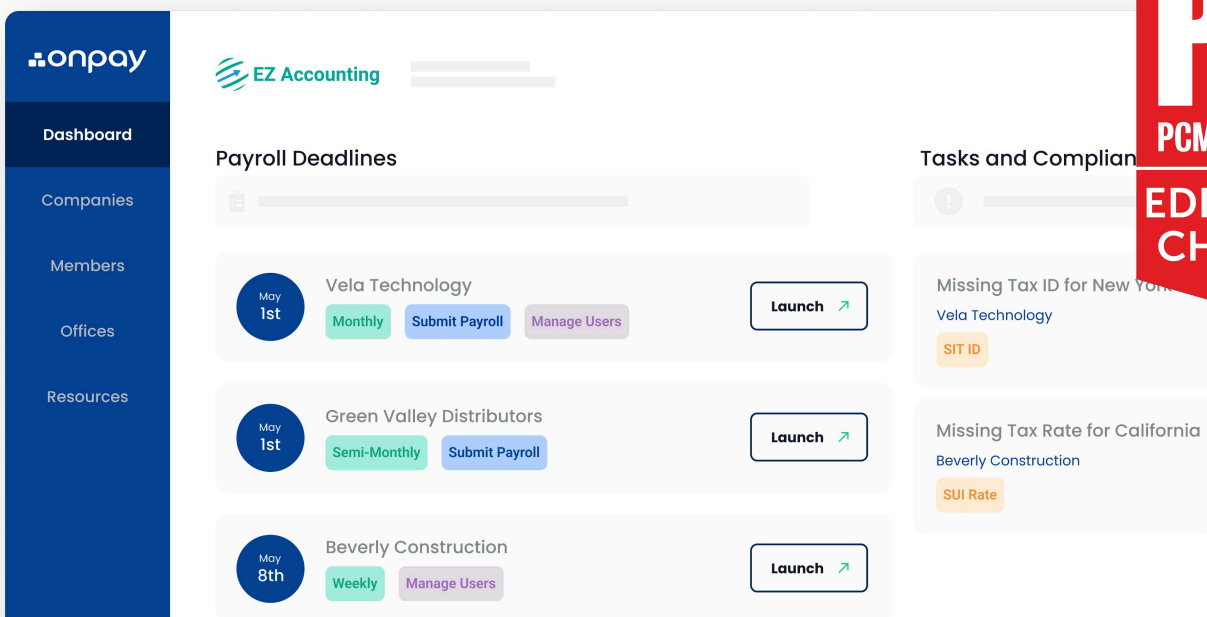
onpay

Dashboard

Companies

Members

Offices

Resources

EZ Accounting

Payroll Deadlines

May
1st

Vela Technology

Monthly Submit Payroll Manage Users

Launch ↗

May
1st

Green Valley Distributors

Semi-Monthly Submit Payroll

Launch ↗

May
8th

Beverly Construction

Weekly Manage Users

Launch ↗

Tasks and Complian

Missing Tax ID for New York

Vela Technology

SIT ID

Missing Tax Rate for California

Beverly Construction

SUI Rate

PCM

EDI
CH